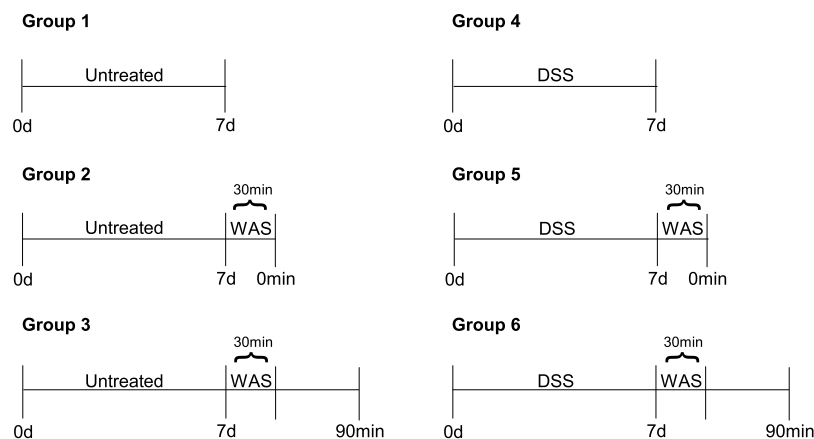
Group 1

Untreated

0d 7d

Group 2

30min

Untreated WAS

0d 7d 0min

Group 3

30min

Untreated WAS

0d 7d 90min

Group 4

DSS

0d 7d

Group 5

30min

DSS WAS

0d 7d 0min

Group 6

30min

DSS WAS

0d 7d 90min